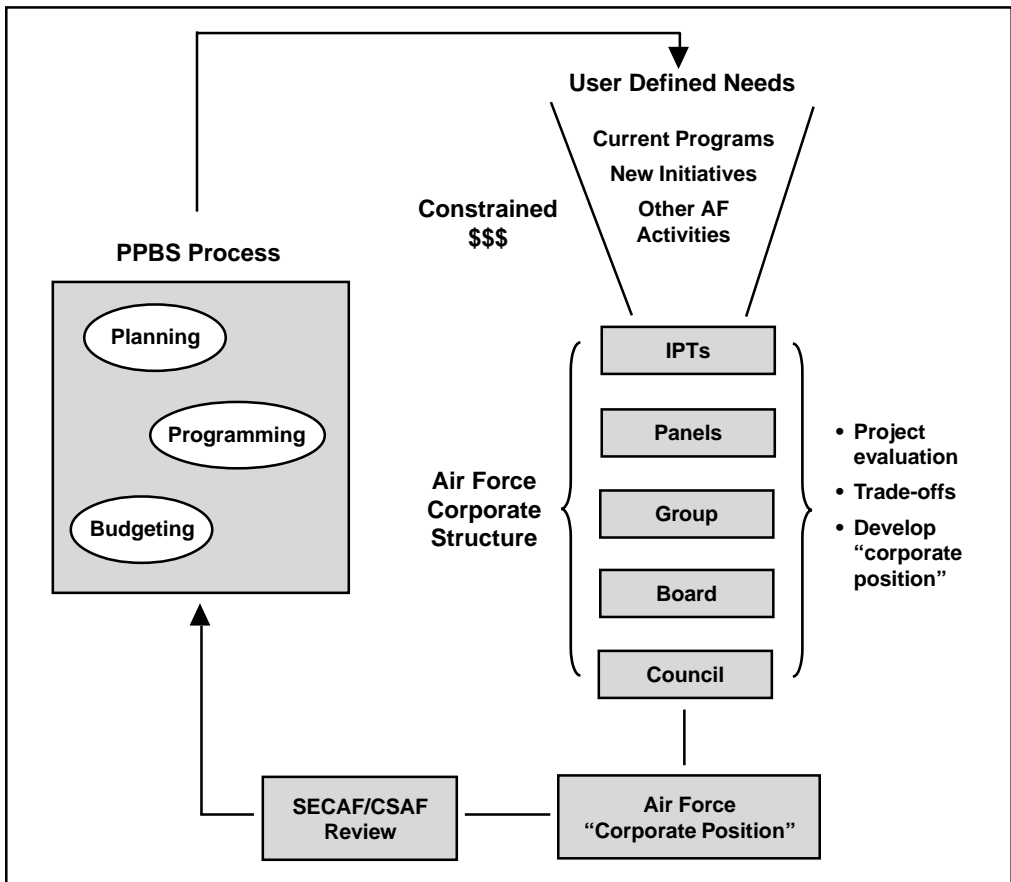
User Defined Needs

Current Programs

New Initiatives

Other AF Activities

Constrained $$$

PPBS Process

Planning

Programming

Budgeting

IPTs

Panels

Group

Board

Council

Air Force Corporate Structure

• Project evaluation

• Trade-offs

• Develop "corporate position"

SECAF/CSAF Review

Air Force "Corporate Position"